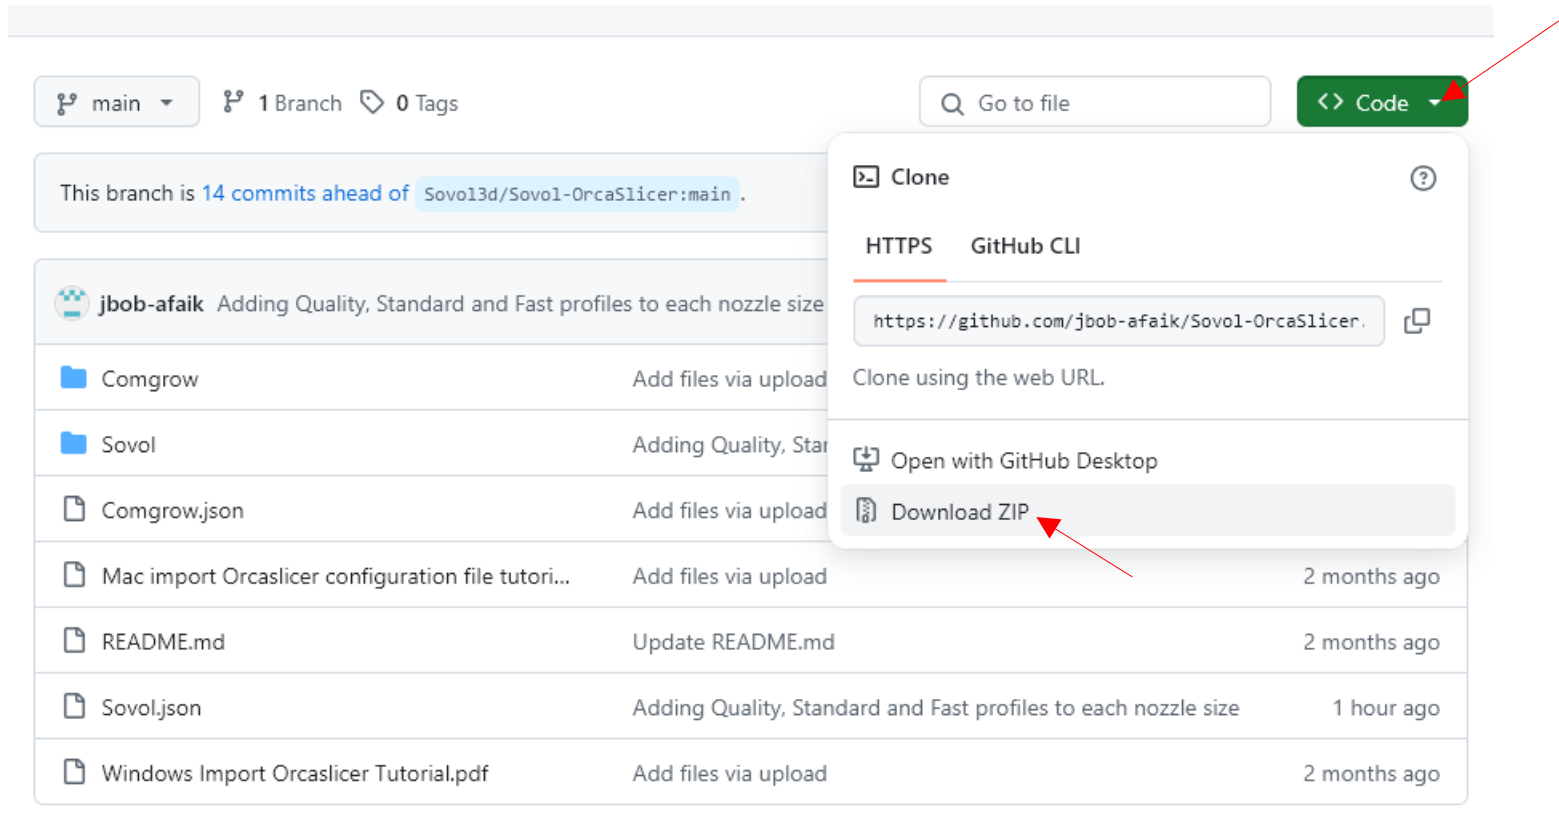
main

1 Branch

0 Tags

Go to file

Code

This branch is 14 commits ahead of Sovol3d/Sovol-OrcaSlicer:main.

Clone

HTTPS GitHub CLI

https://github.com/jbob-afaik/Sovol-OrcaSlicer.

Clone using the web URL.

Open with GitHub Desktop

Download ZIP

jbob-afaik Adding Quality, Standard and Fast profiles to each nozzle size

| | | |
|---|---|---|
| Comgrow | Add files via upload | |
| Sovol | Adding Quality, Star | |
| Comgrow.json | Add files via upload | |
| Mac import Orcaslicer configuration file tutori... | Add files via upload | 2 months ago |
| README.md | Update README.md | 2 months ago |
| Sovol.json | Adding Quality, Standard and Fast profiles to each nozzle size | 1 hour ago |
| Windows Import Orcaslicer Tutorial.pdf | Add files via upload | 2 months ago |